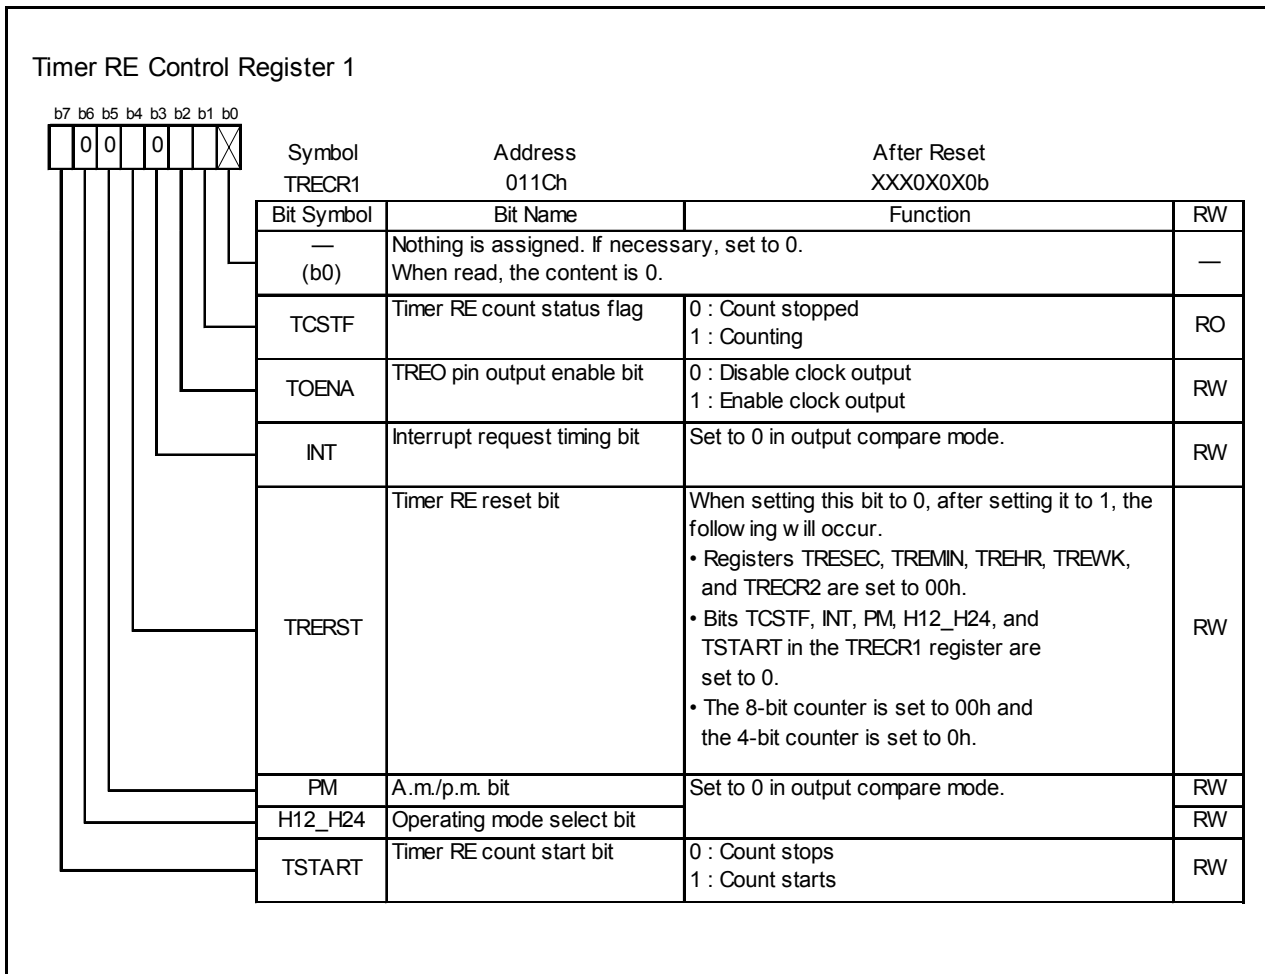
Timer RE Control Register 1

b7 b6 b5 b4 b3 b2 b1 b0

0 0 0

| Symbol | Address | After Reset |
|---|---|---|
| TRECR1 | 011Ch | XXX0X0X0b |

| Bit Symbol | Bit Name | Function | RW |
|---|---|---|---|
| — (b0) | Nothing is assigned. If necessary, set to 0. When read, the content is 0. | | — |
| TCSTF | Timer RE count status flag | 0 : Count stopped<br>1 : Counting | RO |
| TOENA | TREO pin output enable bit | 0 : Disable clock output<br>1 : Enable clock output | RW |
| INT | Interrupt request timing bit | Set to 0 in output compare mode. | RW |
| TRERST | Timer RE reset bit | When setting this bit to 0, after setting it to 1, the follow ing w ill occur.<br>• Registers TRESEC, TREMIN, TREHR, TREWK, and TRECR2 are set to 00h.<br>• Bits TCSTF, INT, PM, H12_H24, and TSTART in the TRECR1 register are set to 0.<br>• The 8-bit counter is set to 00h and the 4-bit counter is set to 0h. | RW |
| PM | A.m./p.m. bit | Set to 0 in output compare mode. | RW |
| H12_H24 | Operating mode select bit | | RW |
| TSTART | Timer RE count start bit | 0 : Count stops<br>1 : Count starts | RW |